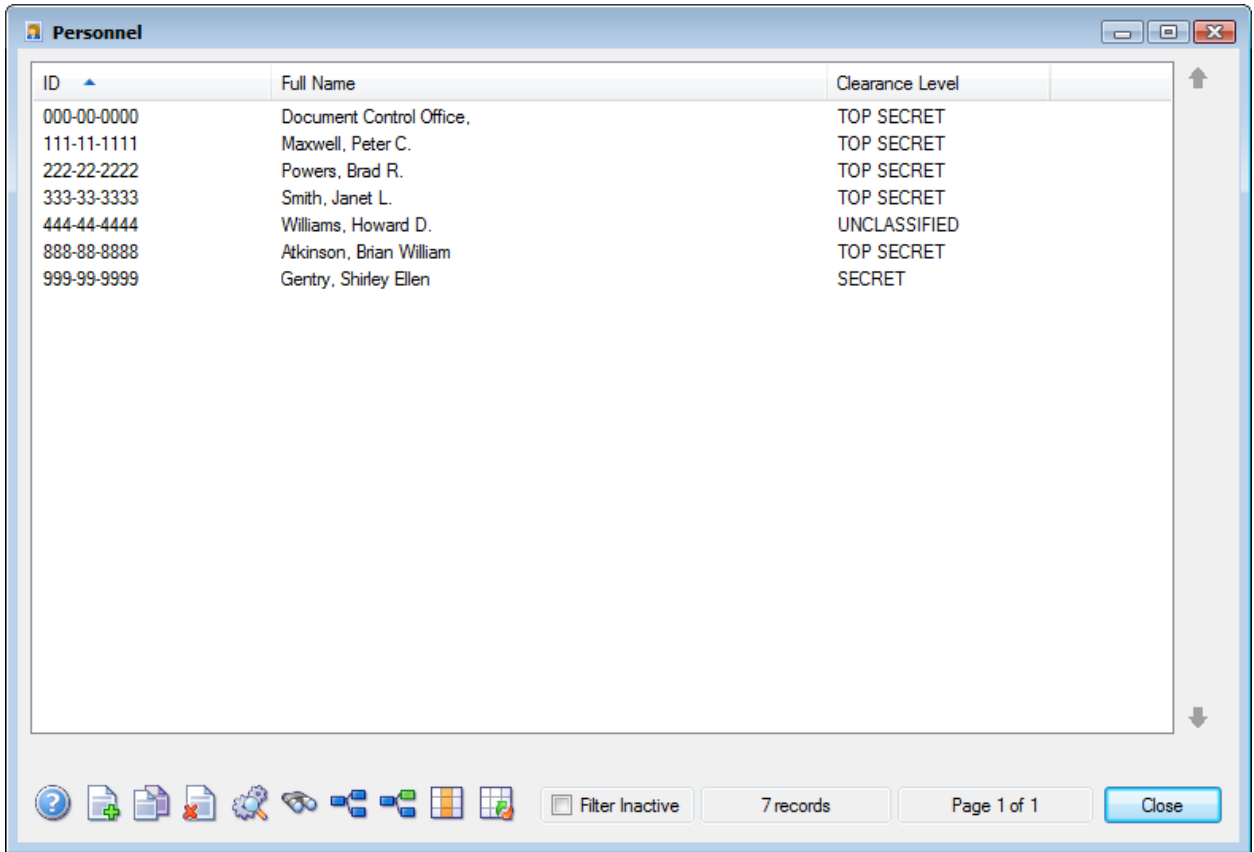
Personnel

| ID | Full Name | Clearance Level |
|---|---|---|
| 000-00-0000 | Document Control Office, | TOP SECRET |
| 111-11-1111 | Maxwell, Peter C. | TOP SECRET |
| 222-22-2222 | Powers, Brad R. | TOP SECRET |
| 333-33-3333 | Smith, Janet L. | TOP SECRET |
| 444-44-4444 | Williams, Howard D. | UNCLASSIFIED |
| 888-88-8888 | Atkinson, Brian William | TOP SECRET |
| 999-99-9999 | Gentry, Shirley Ellen | SECRET |

Filter Inactive
7 records
Page 1 of 1
Close